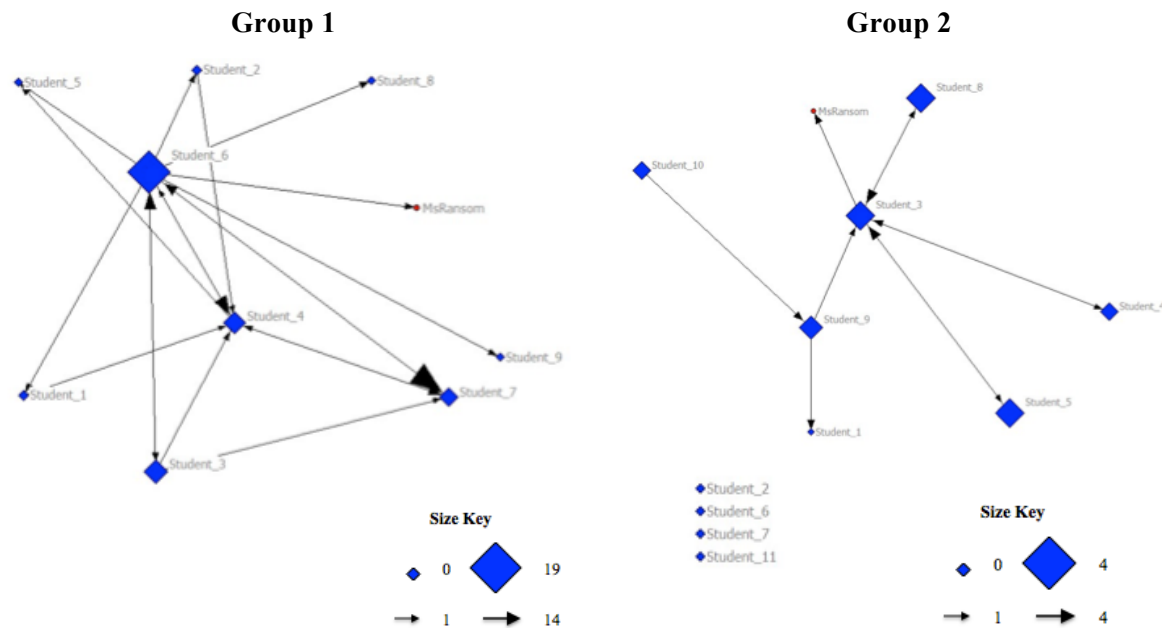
Group 1

Student_5
Student_2
Student_8
Student_6
MsRansom
Student_4
Student_9
Student_1
Student_7
Student_3

Size Key
0
19
1
14

Group 2

Student_8
MsRansom
Student_10
Student_3
Student_4
Student_9
Student_5
Student_1
Student_2
Student_6
Student_7
Student_11

Size Key
0
4
1
4